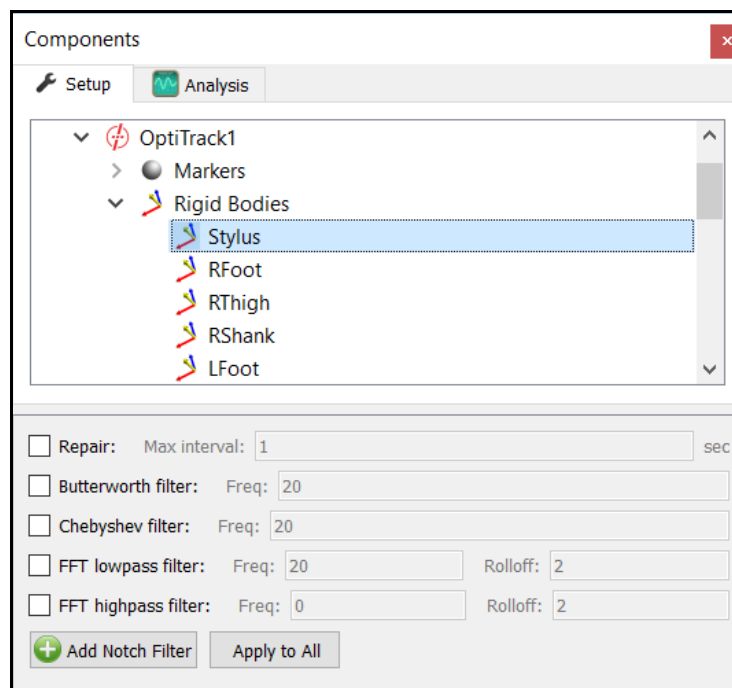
Components

Setup

Analysis

OptiTrack1

Markers

Rigid Bodies

Stylus

RFoot

RThigh

RShank

LFoot

Repair: Max interval: 1 sec

Butterworth filter: Freq: 20

Chebyshev filter: Freq: 20

FFT lowpass filter: Freq: 20 Rolloff: 2

FFT highpass filter: Freq: 0 Rolloff: 2

Add Notch Filter

Apply to All